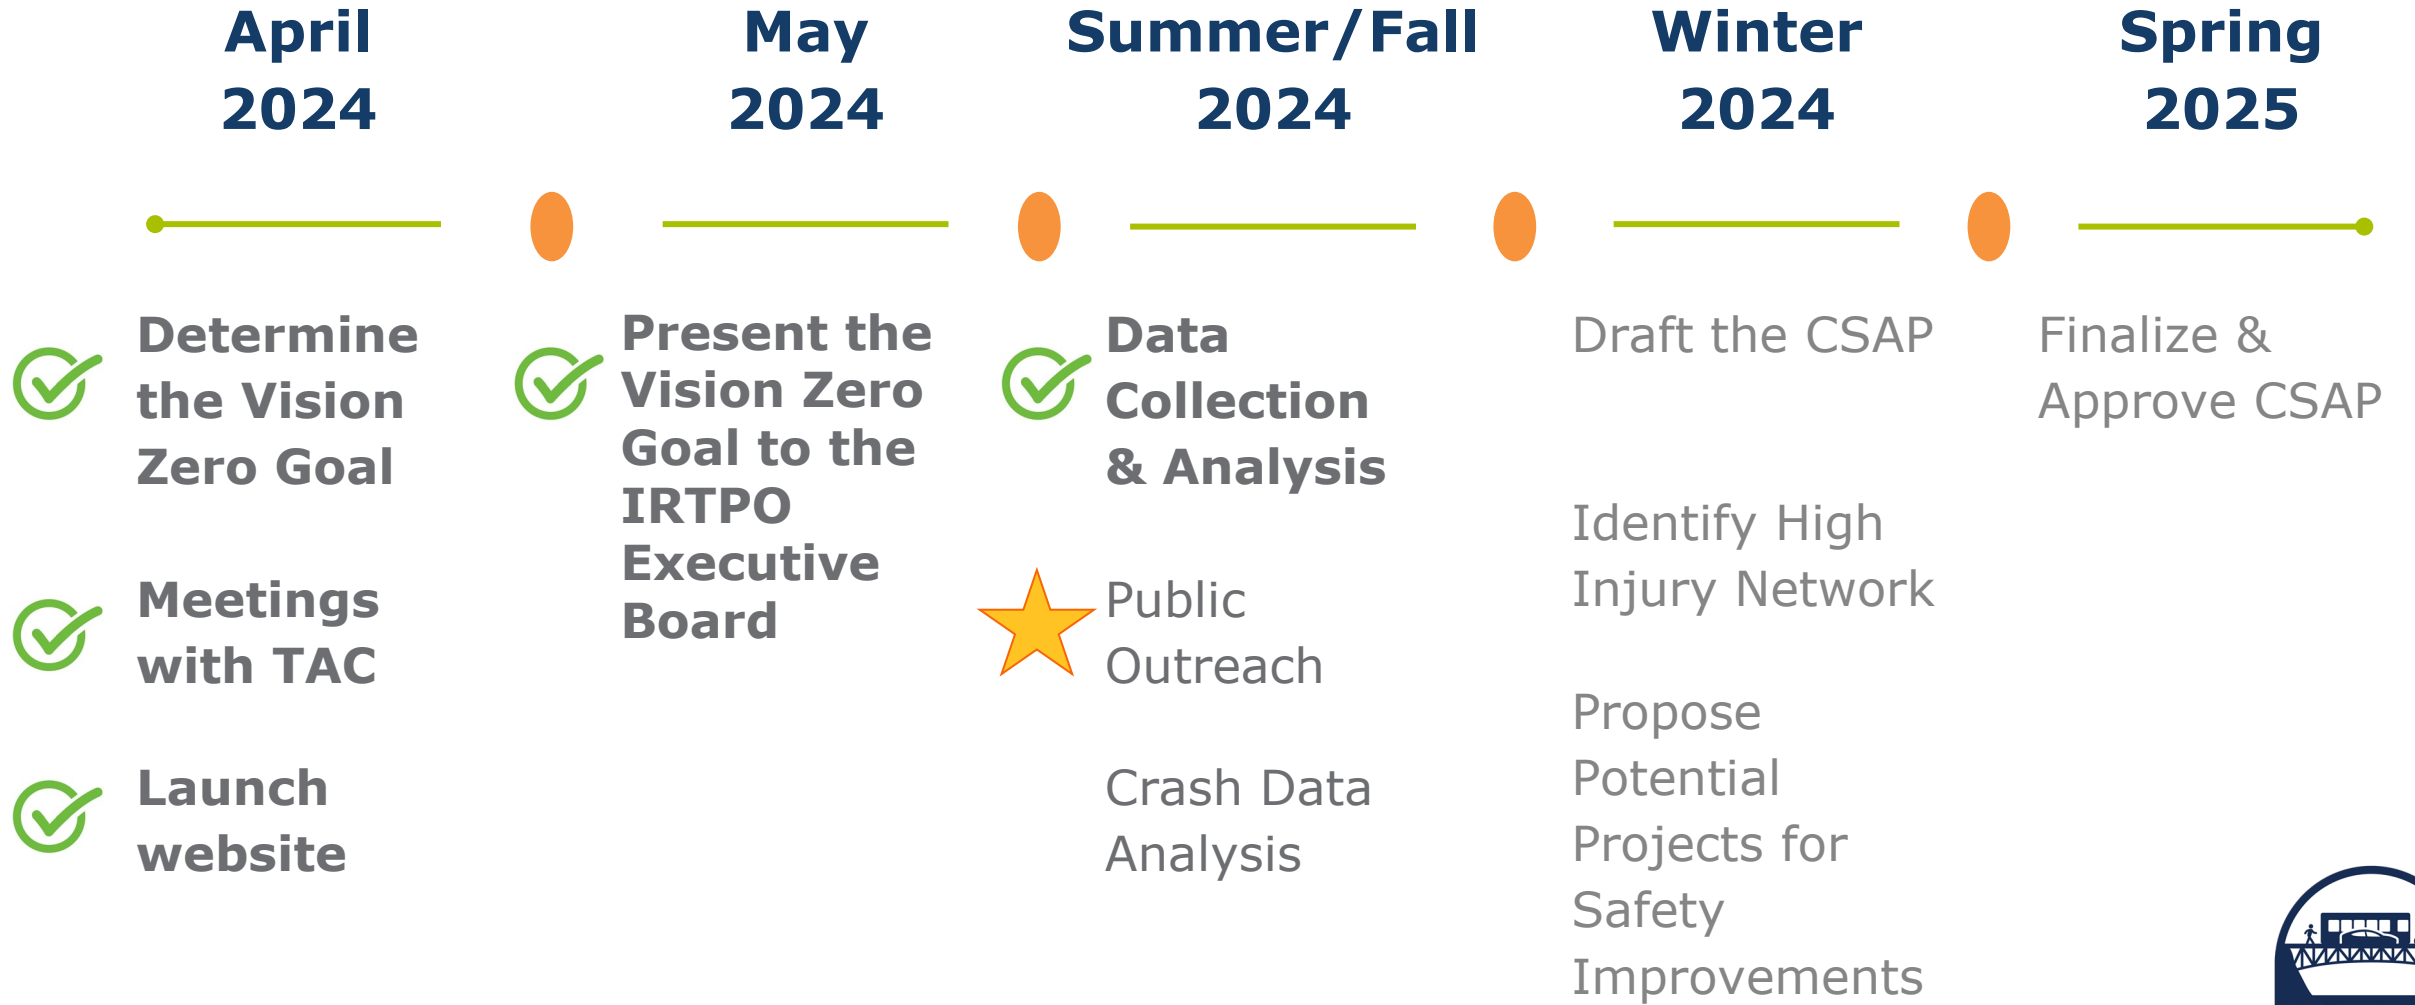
April 2024

May 2024

Summer/Fall 2024

Winter 2024

Spring 2025

Determine the Vision Zero Goal

Meetings with TAC

Launch website

Present the Vision Zero Goal to the IRTPO Executive Board

Data Collection & Analysis

Public Outreach

Crash Data Analysis

Draft the CSAP

Identify High Injury Network

Propose Potential Projects for Safety Improvements

Finalize & Approve CSAP